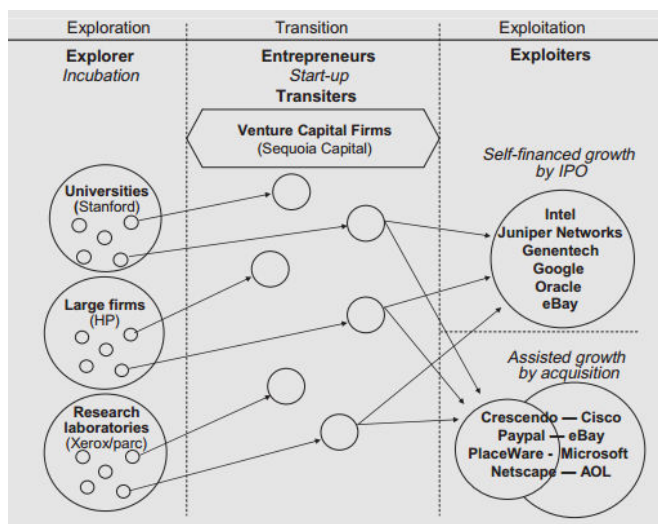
Exploration

Explorer
Incubation

Universities (Stanford)

Large firms (HP)

Research laboratories (Xerox/parc)

Transition

Entrepreneurs
Start-up
Transiters

Venture Capital Firms (Sequoia Capital)

Exploitation

Exploiters

Self-financed growth by IPO

Intel
Juniper Networks
Genentech
Google
Oracle
eBay

Assisted growth by acquisition

Crescendo — Cisco
Paypal — eBay
PlaceWare - Microsoft
Netscape — AOL